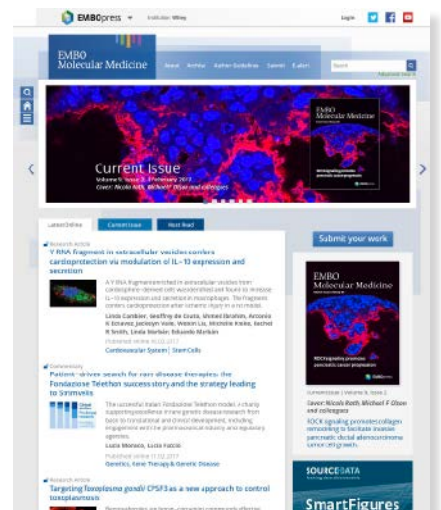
EMBOpress Institution: Wiley Login

EMBO Molecular Medicine About Archive Author Guidelines Submit E-Alert Search Advanced Search

EMBO Molecular Medicine

Current Issue
Volume 9, Issue 2, February 2017
Cover: Nicola Roth, Michael F Olson and colleagues

Latest Online Current Issue Most Read

Submit your work

Research Article
Y RNA fragment in extracellular vesicles confers cardioprotection via modulation of IL-10 expression and secretion

A Y RNA fragment enriched in extracellular vesicles from cardiosphere-derived cells was identified and found to increase IL-10 expression and secretion in macrophages. The fragment confers cardioprotection after ischemic injury in a rat model.

Linda Cambier, Geoffrey de Couto, Ahmed Ibrahim, Antonio K Echavez, Jackelyn Valle, Weixin Liu, Michelle Kreke, Rachel R Smith, Linda Marbán, Eduardo Marbán

Published online 10.02.2017
Cardiovascular System | Stem Cells

Commentary
Patient-driven search for rare disease therapies: the Fondazione Telethon success story and the strategy leading to Strimvelis

The successful Italian Fondazione Telethon model, a charity supporting excellence in rare genetic disease research from basic to translational and clinical development, including engagement with the pharmaceutical industry and regulatory agencies.

Lucia Monaco, Lucia Faccio

Published online 11.02.2017
Genetics, Gene Therapy & Genetic Disease

Research Article
Targeting Toxoplasma gondii CPSF3 as a new approach to control toxoplasmosis

EMBO Molecular Medicine

Current Issue | Volume 9, Issue 2
Cover: Nicola Roth, Michael F Olson and colleagues
ROCK signaling promotes collagen remodeling to facilitate invasive pancreatic ductal adenocarcinoma tumor cell growth.

SOURCEDATA

SmartFigures